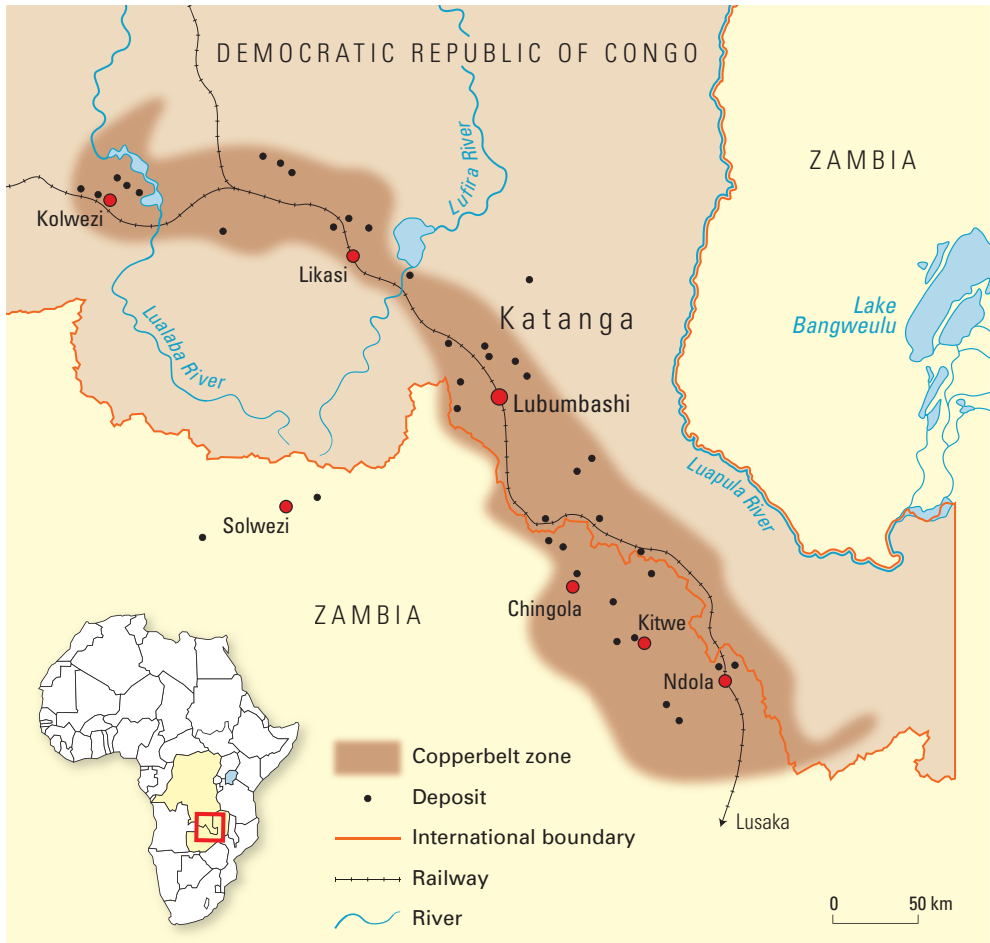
DEMOCRATIC REPUBLIC OF CONGO

ZAMBIA

Lufira River

Kolwezi

Likasi

Lualaba River

Katanga

Lake Bangweulu

Lubumbashi

Luapula River

Solwezi

ZAMBIA

Chingola

Kitwe

Ndola

Lusaka

Copperbelt zone

Deposit

International boundary

Railway

River

0 50 km